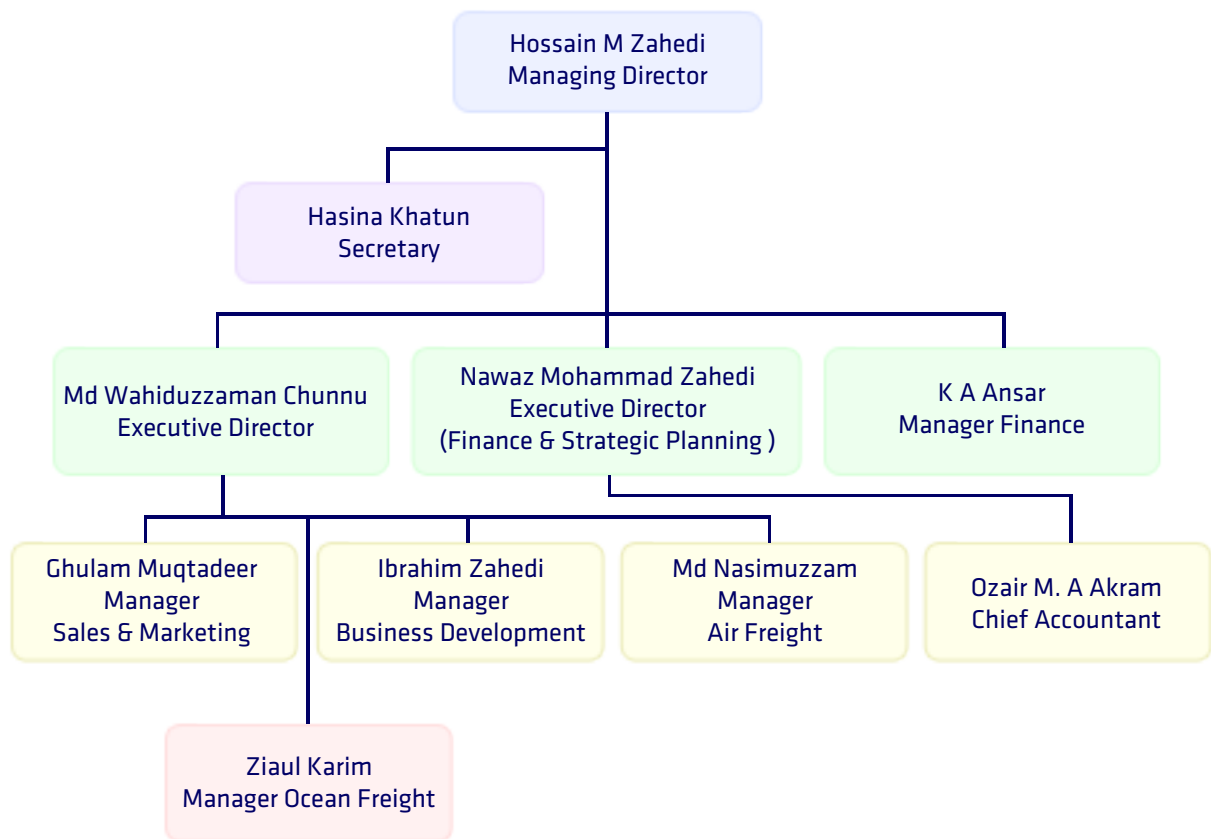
Hossain M Zahedi
Managing Director

Hasina Khatun
Secretary

Md Wahiduzzaman Chunnu
Executive Director

Nawaz Mohammad Zahedi
Executive Director
(Finance & Strategic Planning )

K A Ansar
Manager Finance

Ghulam Muqtadeer
Manager
Sales & Marketing

Ibrahim Zahedi
Manager
Business Development

Md Nasimuzzam
Manager
Air Freight

Ozair M. A Akram
Chief Accountant

Ziaul Karim
Manager Ocean Freight